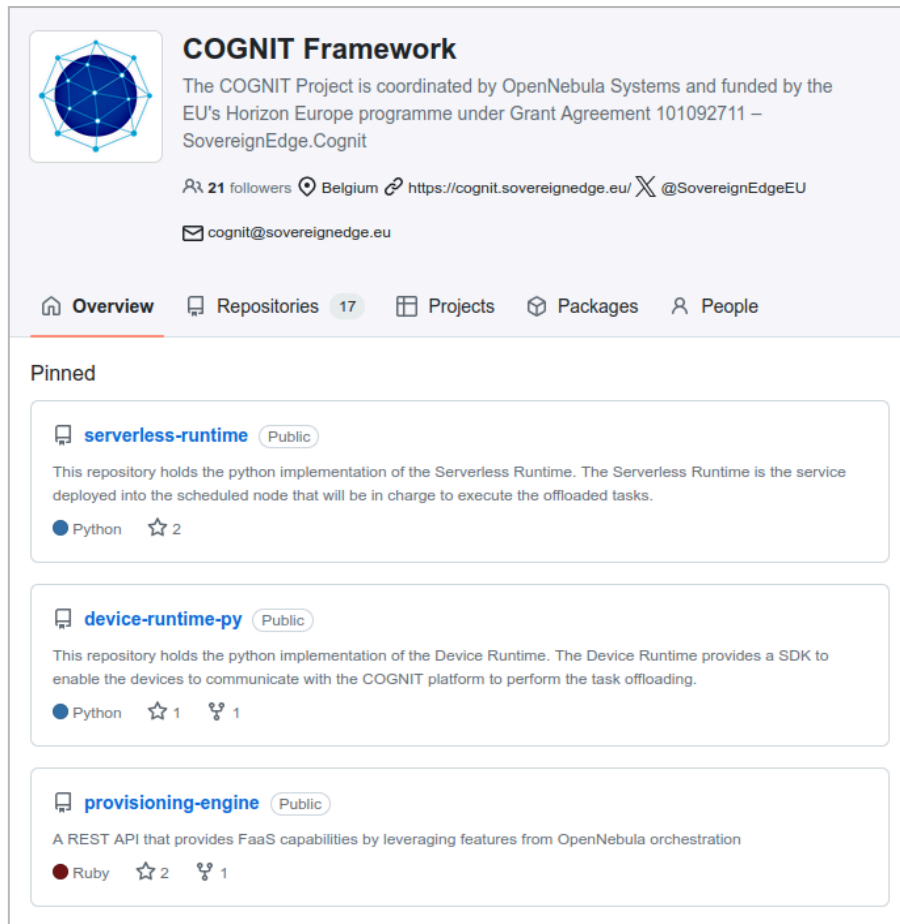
COGNIT Framework

The COGNIT Project is coordinated by OpenNebula Systems and funded by the EU's Horizon Europe programme under Grant Agreement 101092711 – SovereignEdge.Cognit

21 followers Belgium https://cognit.sovereignedge.eu/ @SovereignEdgeEU

cognit@sovereignedge.eu

Overview Repositories 17 Projects Packages People

Pinned

serverless-runtime Public

This repository holds the python implementation of the Serverless Runtime. The Serverless Runtime is the service deployed into the scheduled node that will be in charge to execute the offloaded tasks.

Python 2

device-runtime-py Public

This repository holds the python implementation of the Device Runtime. The Device Runtime provides a SDK to enable the devices to communicate with the COGNIT platform to perform the task offloading.

Python 1 1

provisioning-engine Public

A REST API that provides FaaS capabilities by leveraging features from OpenNebula orchestration

Ruby 2 1